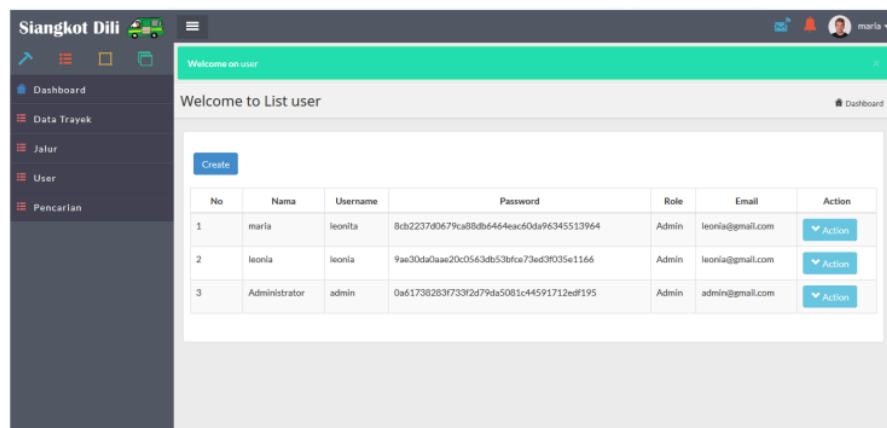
Siangkot Dili

maria

Dashboard
Data Trayek
Jalur
User
Pencarian

Welcome on user

×

Welcome to List user

Dashboard

Create

| No | Nama | Username | Password | Role | Email | Action |
|---|---|---|---|---|---|---|
| 1 | maria | leonita | 8cb2237d0679ca88db6464eac60da96345513964 | Admin | leonia@gmail.com | Action |
| 2 | leonia | leonia | 9ae30da0aae20c0563db53bfce73ed3f035e1166 | Admin | leonia@gmail.com | Action |
| 3 | Administrator | admin | 0a61738283f733f2d79da5081c44591712edf195 | Admin | admin@gmail.com | Action |